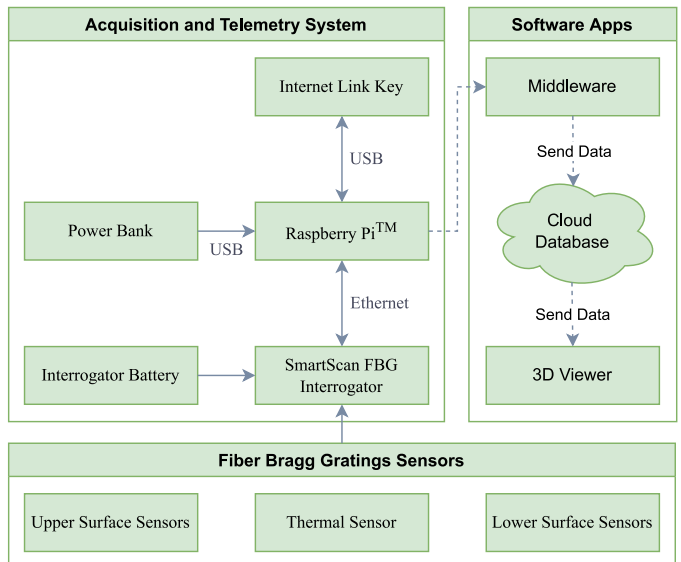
Acquisition and Telemetry System

Internet Link Key

USB

Power Bank

USB

Raspberry Pi$^{TM}$

Ethernet

Interrogator Battery

SmartScan FBG Interrogator

Software Apps

Middleware

Send Data

Cloud Database

Send Data

3D Viewer

Fiber Bragg Gratings Sensors

Upper Surface Sensors

Thermal Sensor

Lower Surface Sensors